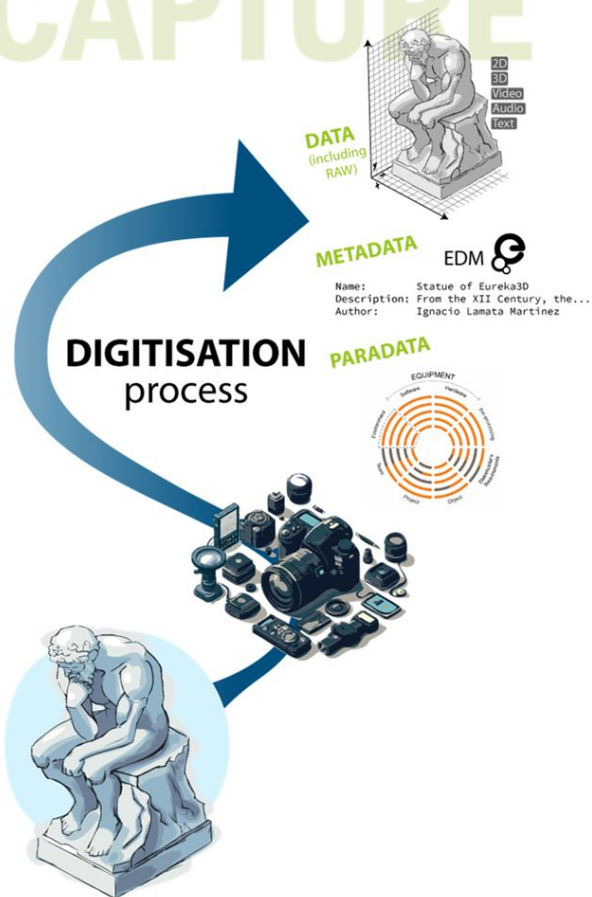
CAPTURE

2D
3D
Video
Audio
Text

DATA
(including RAW)

METADATA
EDM

Name: Statue of Eureka3D
Description: From the XII Century, the...
Author: Ignacio Lamata Martinez

DIGITISATION
process

PARADATA

EQUIPMENT
Software
Hardware
Post-processing
Stakeholder's Requirements
Object
Project
Setup
Community